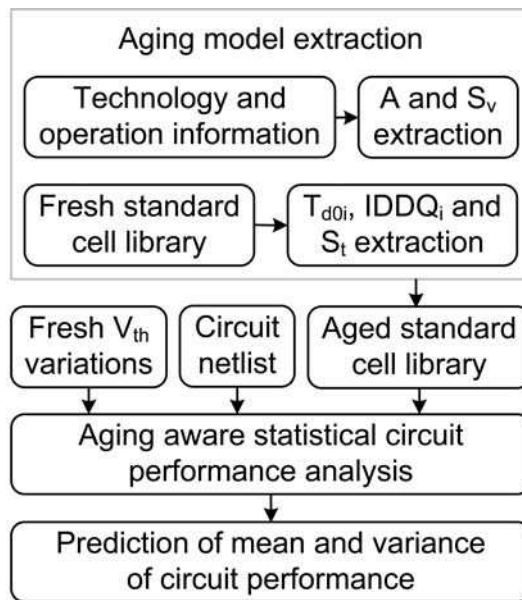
Aging model extraction

Technology and operation information

A and $S_v$ extraction

Fresh standard cell library

$T_{d0i}$, $IDDQ_i$ and $S_t$ extraction

Fresh $V_{th}$ variations

Circuit netlist

Aged standard cell library

Aging aware statistical circuit performance analysis

Prediction of mean and variance of circuit performance